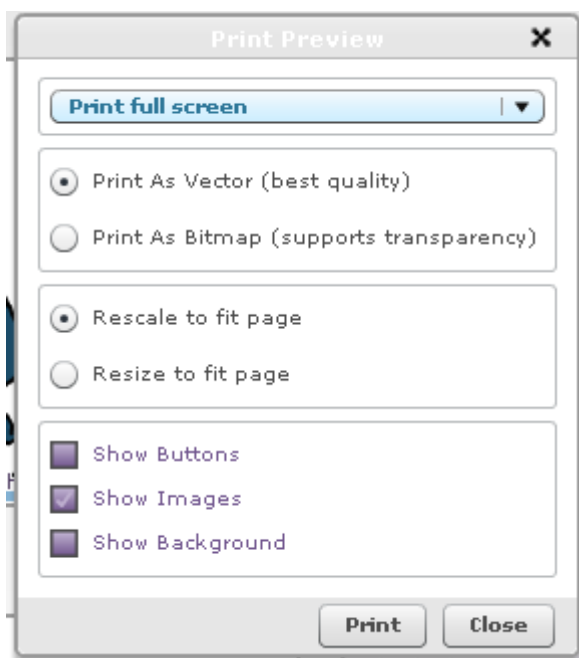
Print Preview

×

Print full screen

Print As Vector (best quality)

Print As Bitmap (supports transparency)

Rescale to fit page

Resize to fit page

Show Buttons

Show Images

Show Background

Print

Close